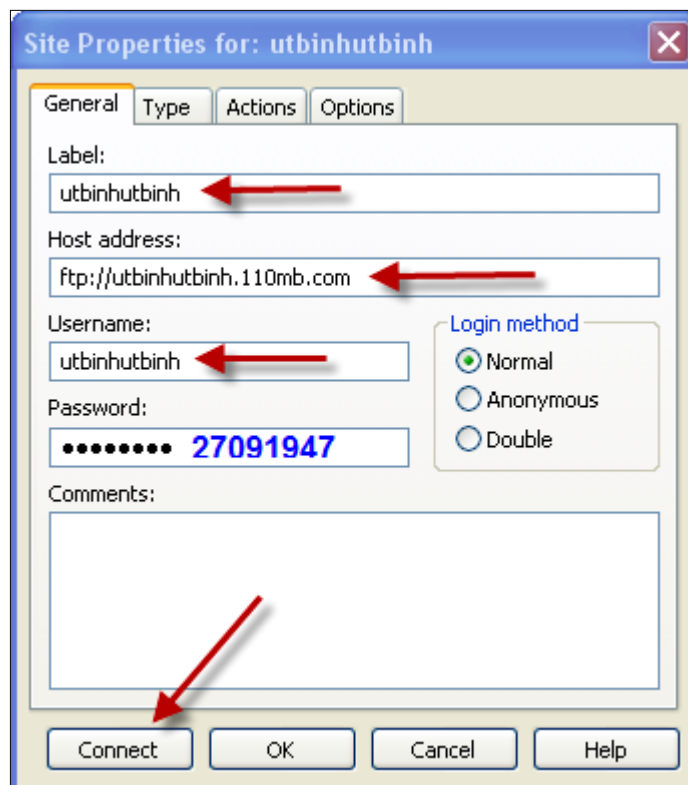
Site Properties for: utbinhutbinh

General Type Actions Options

Label:
utbinhutbinh

Host address:
ftp://utbinhutbinh.110mb.com

Username:
utbinhutbinh

Password:
•••••••• 27091947

Login method
Normal
Anonymous
Double

Comments:

Connect OK Cancel Help